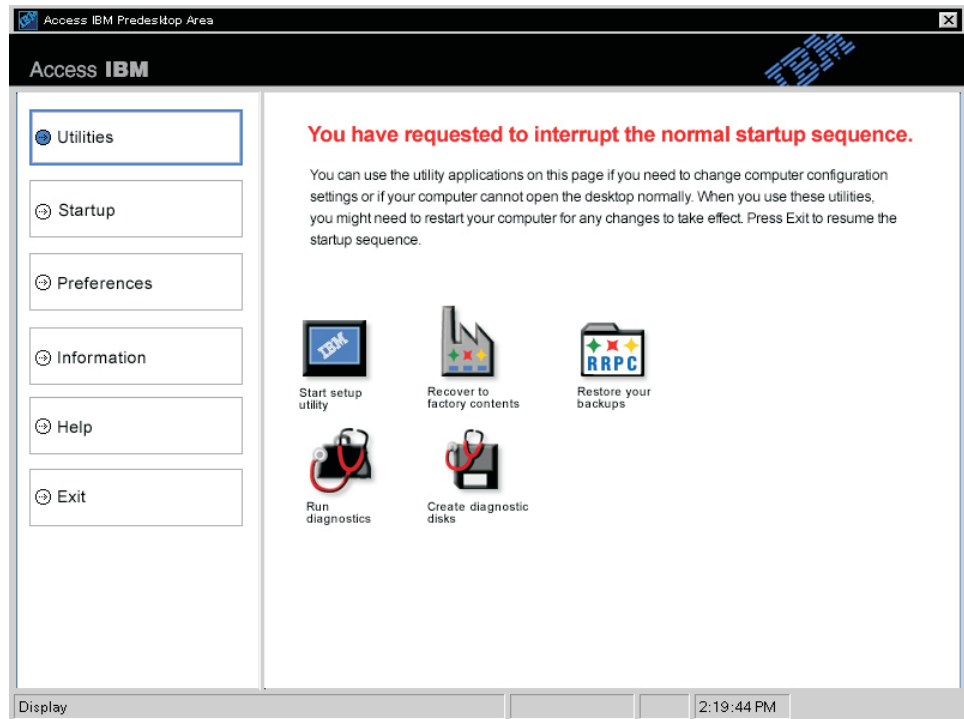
Access IBM Predesktop Area

Access IBM

IBM

Utilities

Startup

Preferences

Information

Help

Exit

You have requested to interrupt the normal startup sequence.

You can use the utility applications on this page if you need to change computer configuration settings or if your computer cannot open the desktop normally. When you use these utilities, you might need to restart your computer for any changes to take effect. Press Exit to resume the startup sequence.

IBM

Start setup utility

Recover to factory contents

RRPC

Restore your backups

Run diagnostics

Create diagnostic disks

Display

2:19:44 PM